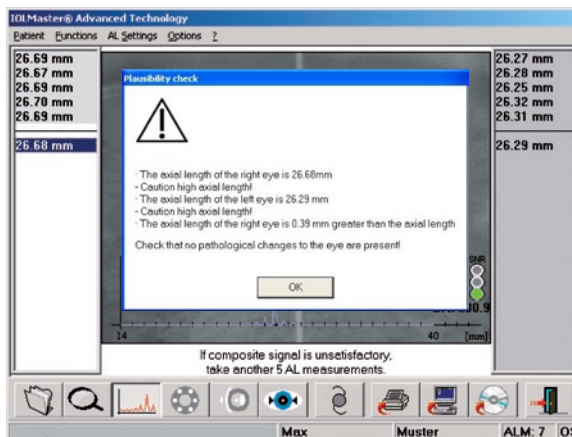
IOLMaster® Advanced Technology
Patient Functions AL Settings Options ?

26.69 mm
26.67 mm
26.69 mm
26.70 mm
26.69 mm

26.68 mm

Plausibility check

· The axial length of the right eye is 26.68mm
- Caution high axial length!
· The axial length of the left eye is 26.29 mm
- Caution high axial length!
· The axial length of the right eye is 0.39 mm greater than the axial length

Check that no pathological changes to the eye are present!

OK

26.27 mm
26.28 mm
26.25 mm
26.32 mm
26.31 mm

26.29 mm

SNR
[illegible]0.9

14
40 [mm]

If composite signal is unsatisfactory,
take another 5 AL measurements.

Max
Muster
ALM: 7 O: